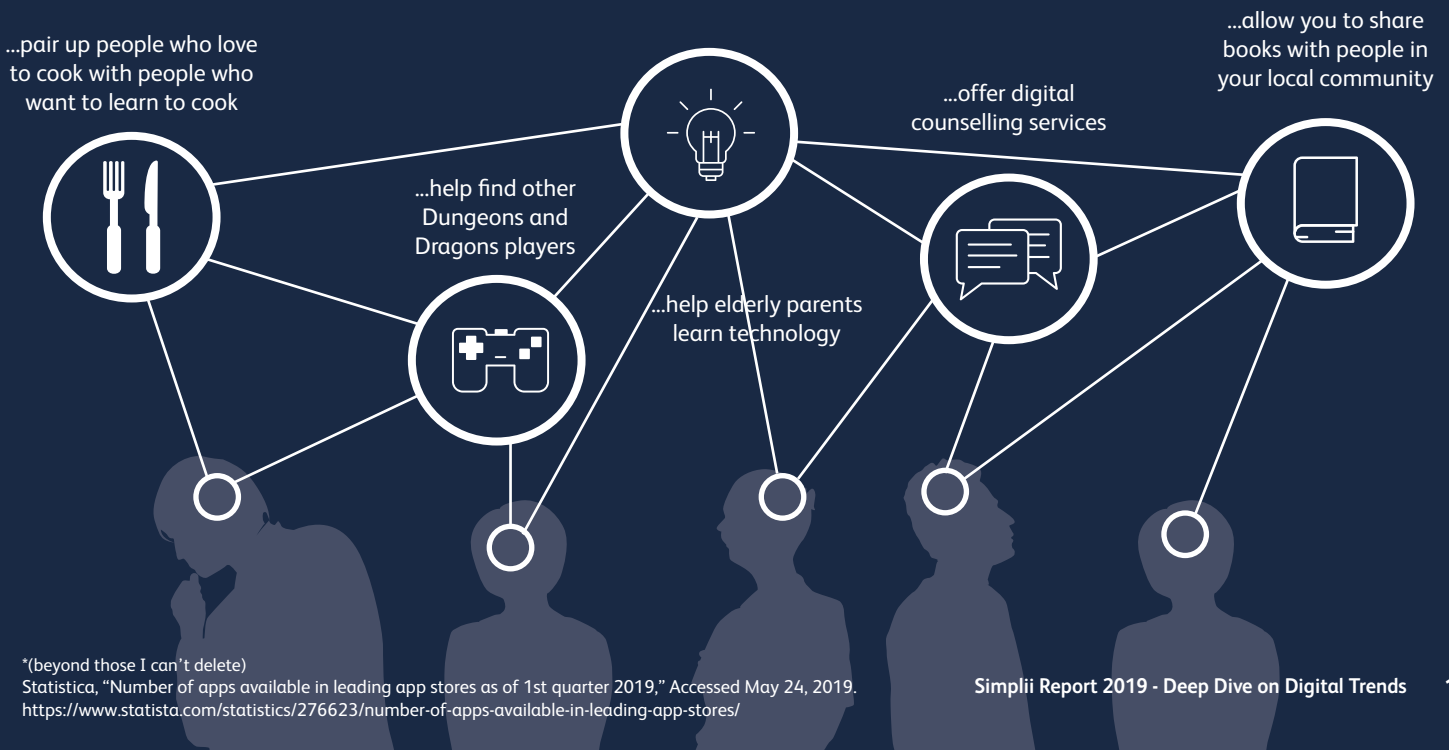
...pair up people who love to cook with people who want to learn to cook

...allow you to share books with people in your local community

...offer digital counselling services

...help find other Dungeons and Dragons players

...help elderly parents learn technology

*(beyond those I can't delete)
Statistica, "Number of apps available in leading app stores as of 1st quarter 2019," Accessed May 24, 2019. https://www.statista.com/statistics/276623/number-of-apps-available-in-leading-app-stores/

Simplii Report 2019 - Deep Dive on Digital Trends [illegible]